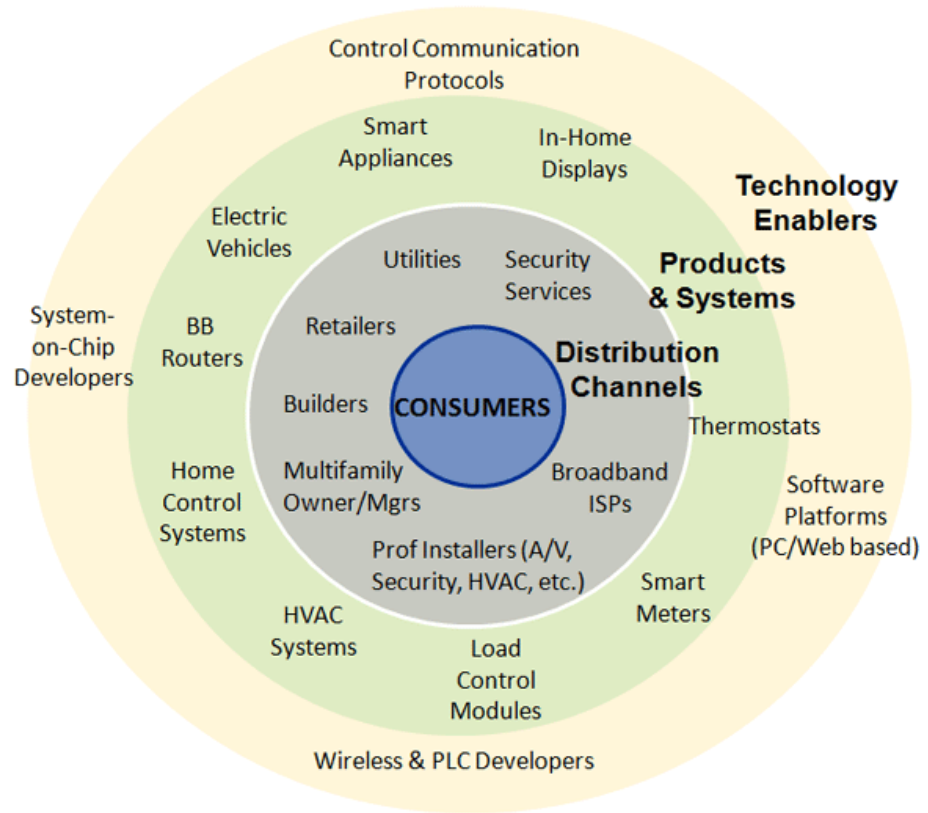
Control Communication Protocols

Smart Appliances

In-Home Displays

Technology Enablers

Electric Vehicles

Utilities

Security Services

Products & Systems

System-on-Chip Developers

BB Routers

Retailers

Distribution Channels

Builders

CONSUMERS

Thermostats

Home Control Systems

Multifamily Owner/Mgrs

Broadband ISPs

Software Platforms (PC/Web based)

Prof Installers (A/V, Security, HVAC, etc.)

Smart Meters

HVAC Systems

Load Control Modules

Wireless & PLC Developers